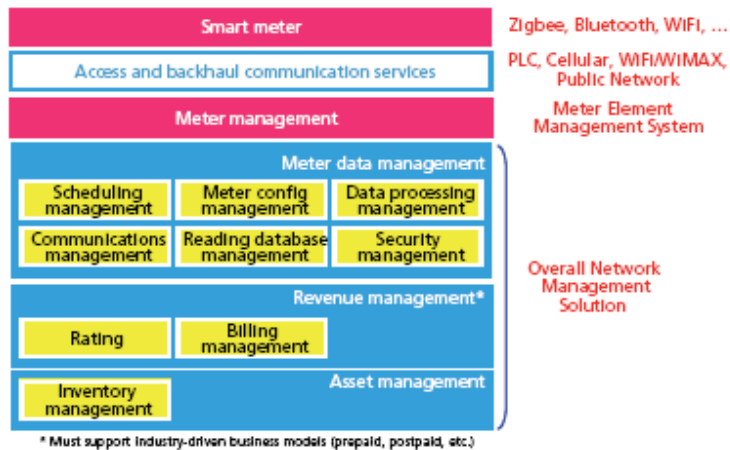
Smart meter

Zigbee, Bluetooth, WiFi, ...

Access and backhaul communication services

PLC, Cellular, WiFi/WiMAX, Public Network

Meter management

Meter Element Management System

Meter data management

Scheduling management

Meter config management

Data processing management

Communications management

Reading database management

Security management

Revenue management*

Rating

Billing management

Asset management

Inventory management

Overall Network Management Solution

* Must support industry-driven business models (prepaid, postpaid, etc.)